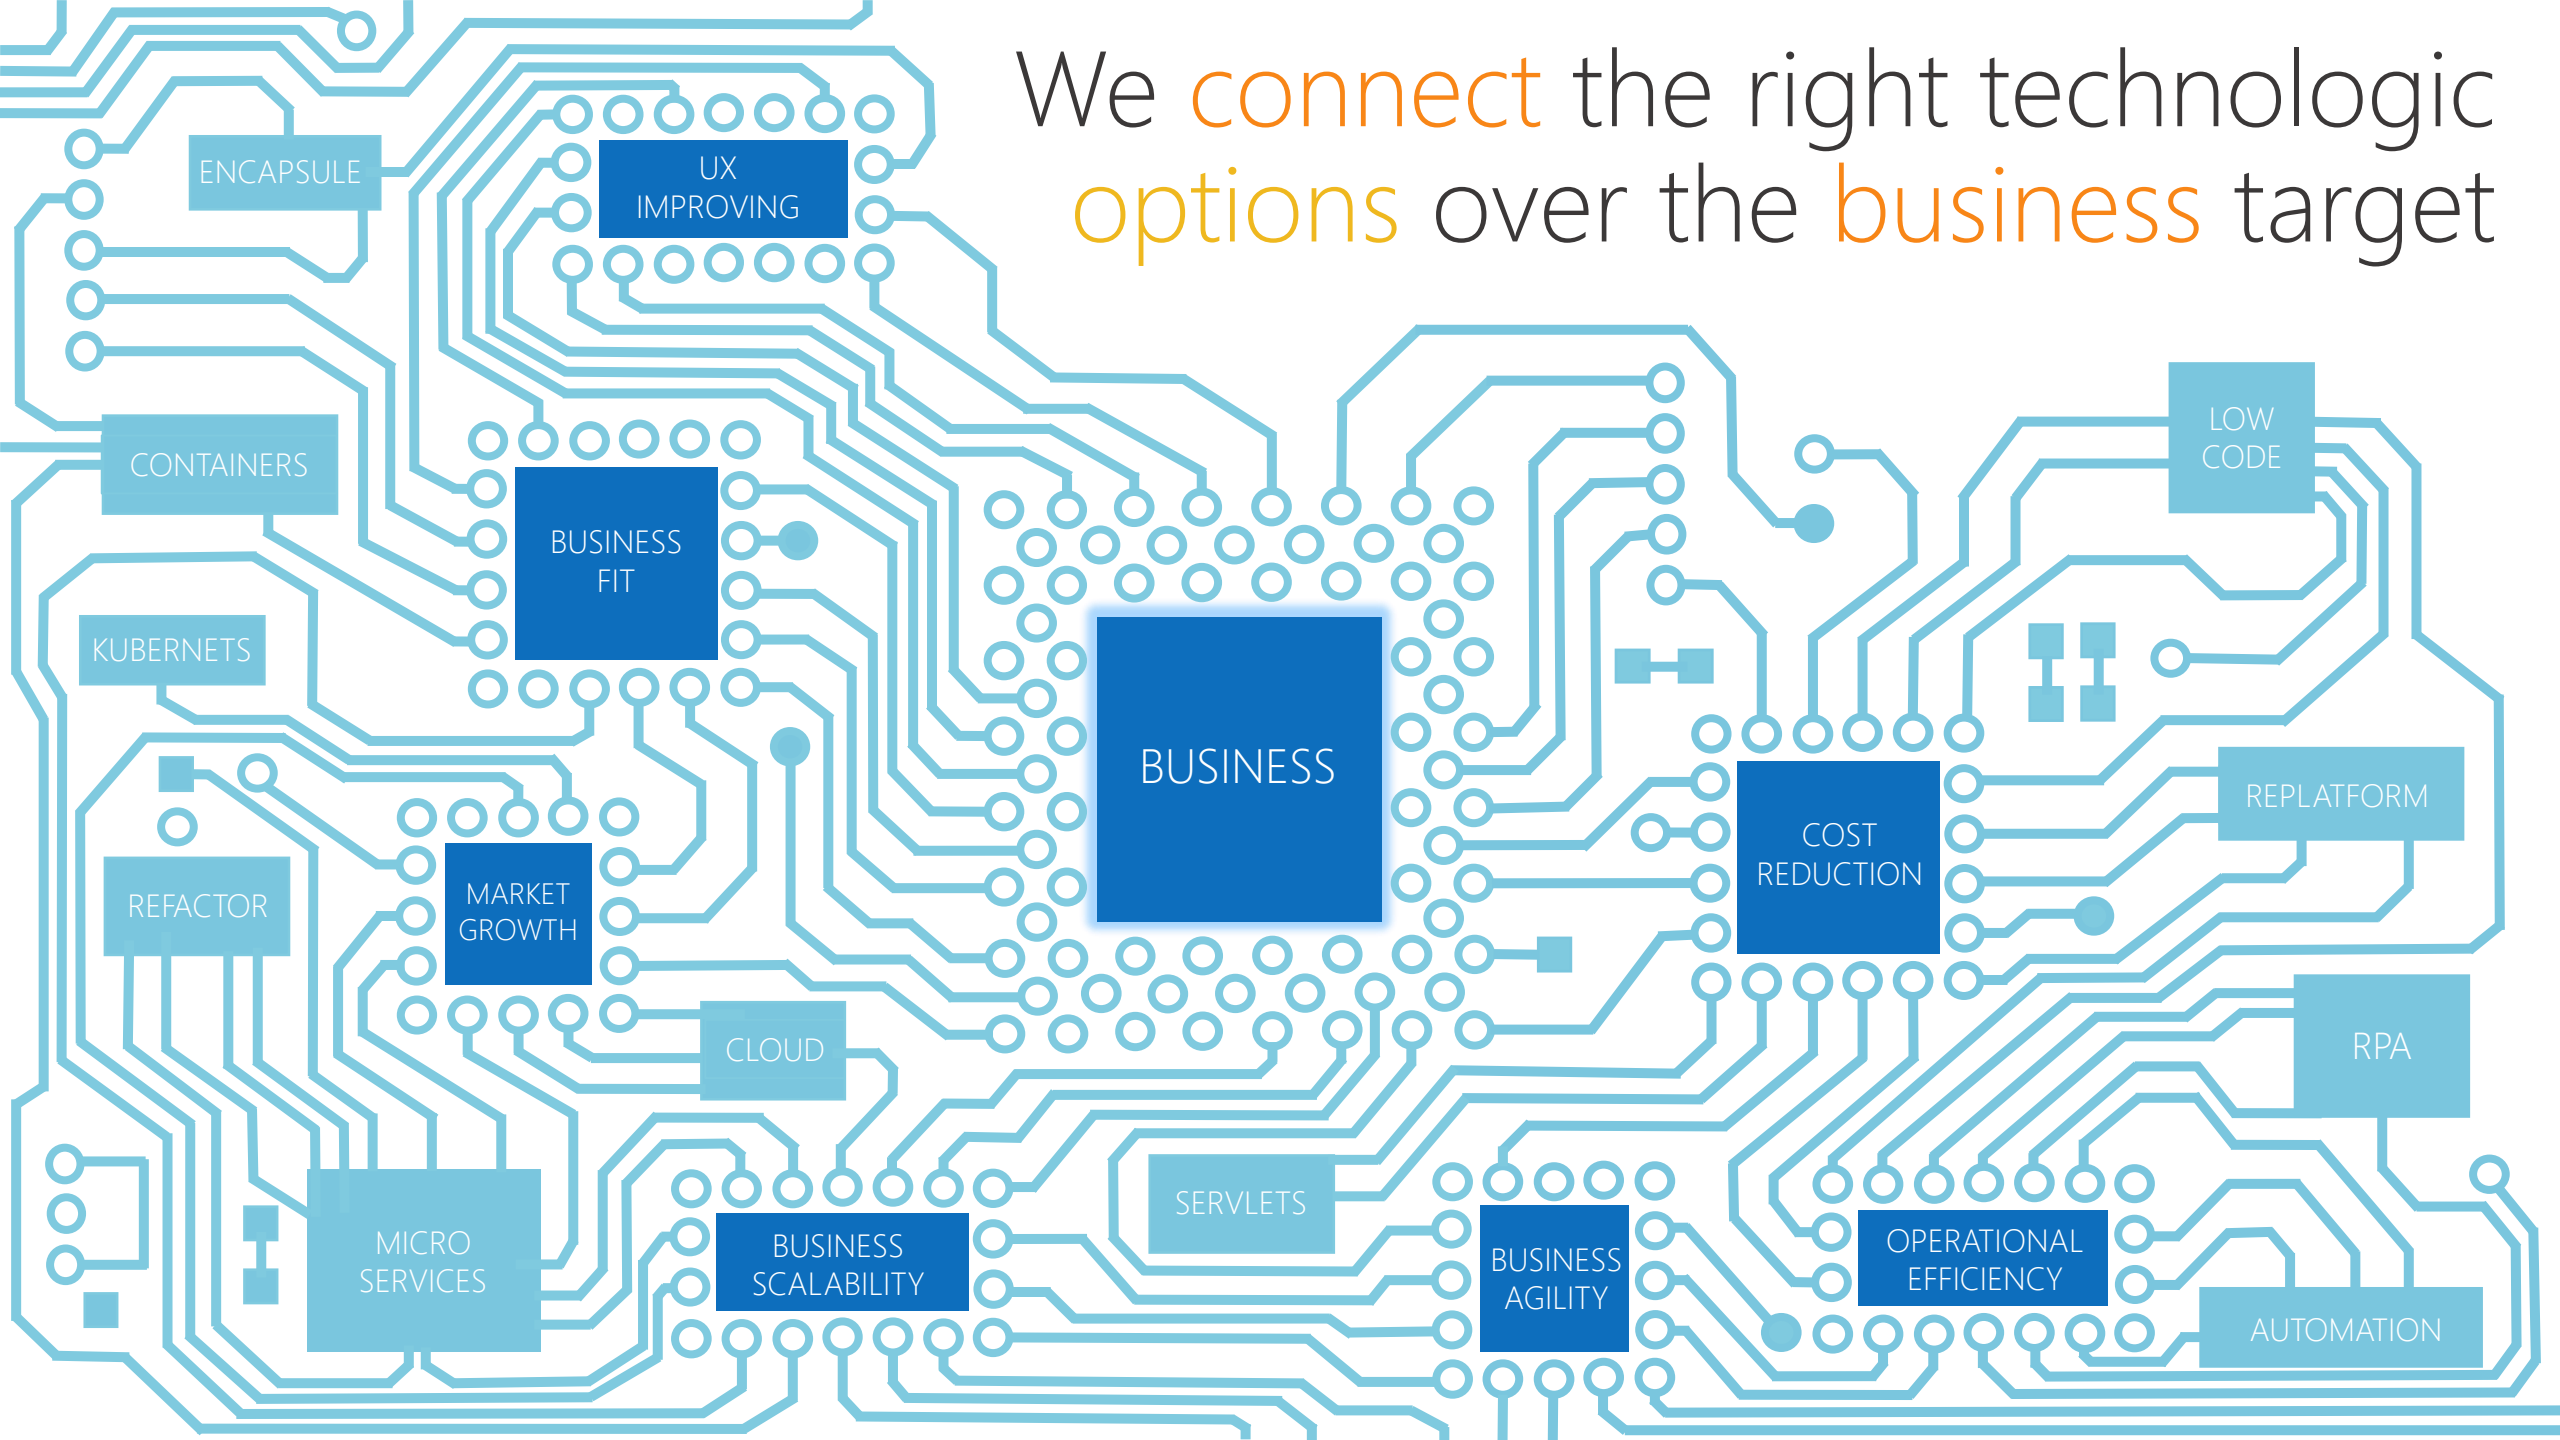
We connect the right technologic options over the business target

ENCAPSULE

UX IMPROVING

CONTAINERS

BUSINESS FIT

KUBERNETS

BUSINESS

LOW CODE

REFACTOR

MARKET GROWTH

COST REDUCTION

REPLATFORM

CLOUD

RPA

MICRO SERVICES

BUSINESS SCALABILITY

SERVLETS

BUSINESS AGILITY

OPERATIONAL EFFICIENCY

AUTOMATION